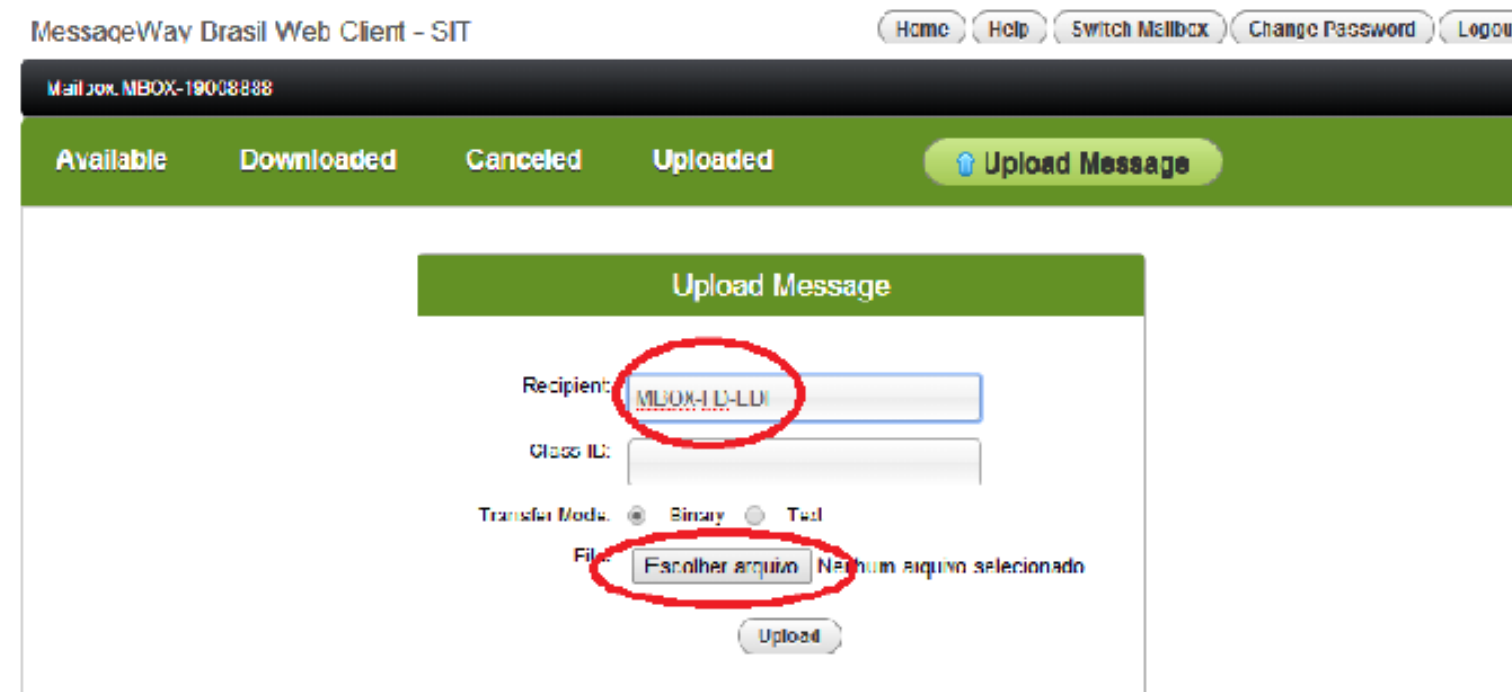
MessageWay Brasil Web Client - SIT

Home Help Switch Mailbox Change Password Logou

Mailbox: MBOX-19008888

Available Downloaded Canceled Uploaded Upload Message

Upload Message

Recipient: MBOX-LD-LDI

Class ID:

Transfer Mode: Binary Text

File: Escolher arquivo Nenhum arquivo selecionado

Upload